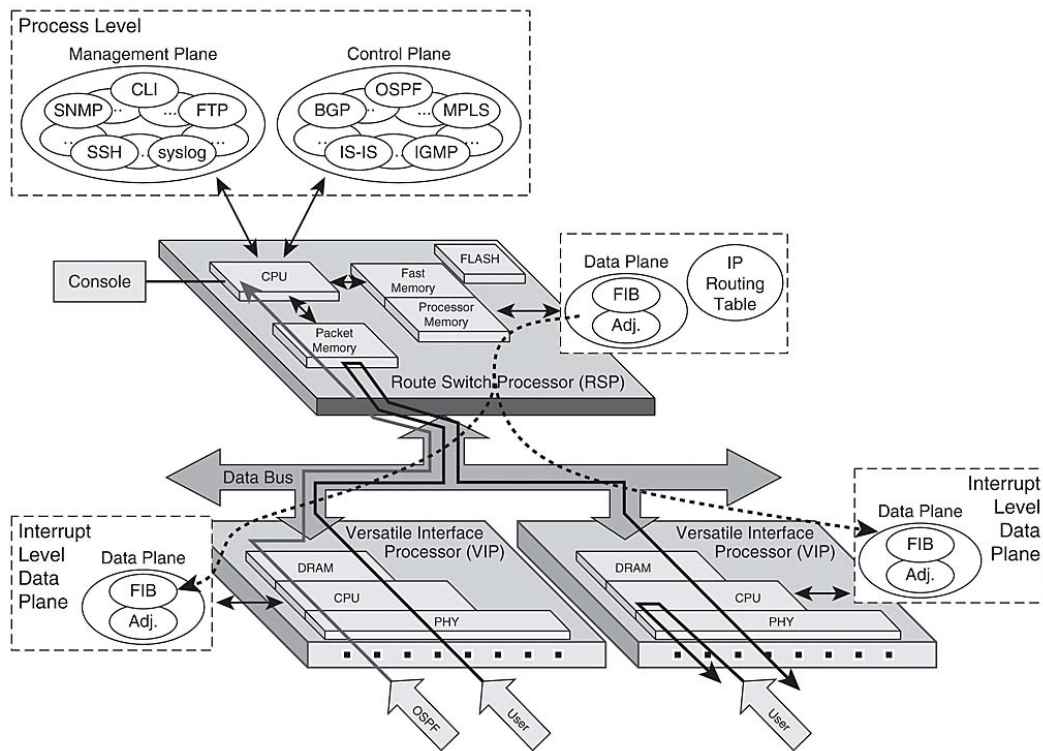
Process Level

Management Plane

CLI
SNMP
FTP
SSH
syslog

Control Plane

OSPF
BGP
MPLS
IS-IS
IGMP

Console

CPU

Fast Memory

FLASH

Processor Memory

Packet Memory

Data Plane

FIB

Adj.

IP Routing Table

Route Switch Processor (RSP)

Data Bus

Interrupt Level Data Plane

Data Plane

FIB

Adj.

Versatile Interface Processor (VIP)

DRAM

CPU

PHY

Versatile Interface Processor (VIP)

DRAM

CPU

PHY

Interrupt Level Data Plane

Data Plane

FIB

Adj.

OSPF

User

User